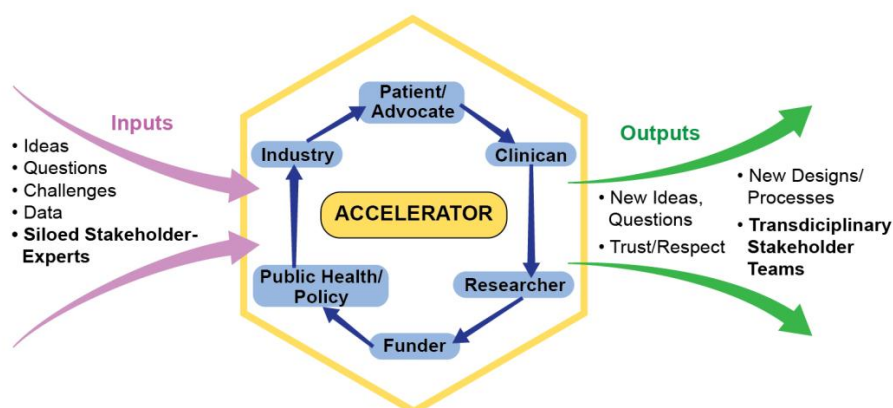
Inputs

• Ideas
• Questions
• Challenges
• Data
• **Siloed Stakeholder-Experts**

Patient/ Advocate

Clinican

Researcher

Funder

Public Health/ Policy

Industry

ACCELERATOR

Outputs

• New Ideas, Questions
• Trust/Respect

• New Designs/ Processes
• **Transdiciplinary Stakeholder Teams**